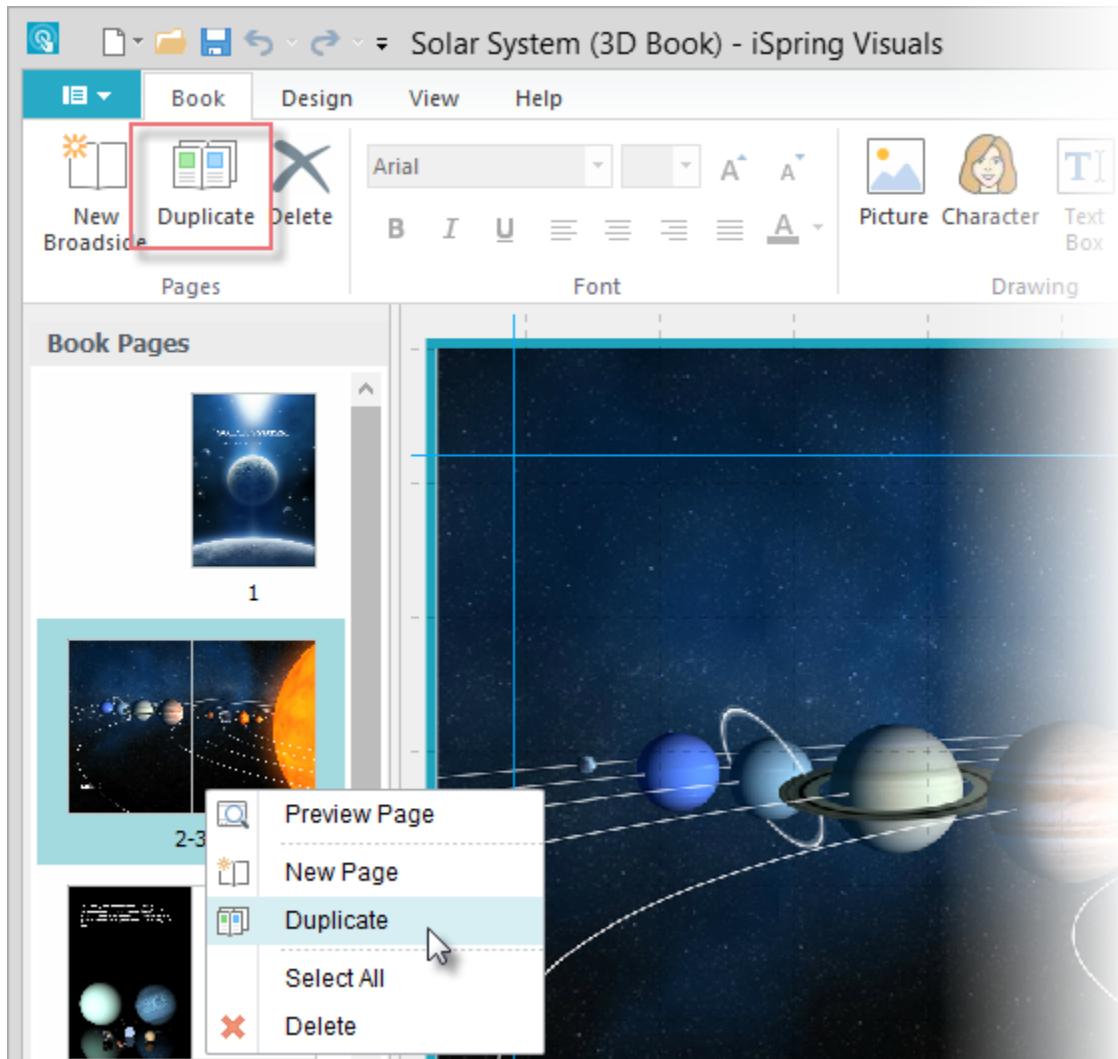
Solar System (3D Book) - iSpring Visuals

Book Design View Help

New Broadside Duplicate Delete
Pages

Arial
B I U A
Font

Picture Character Text Box
Drawing

Book Pages

1

2-3

Preview Page
New Page
Duplicate
Select All
Delete